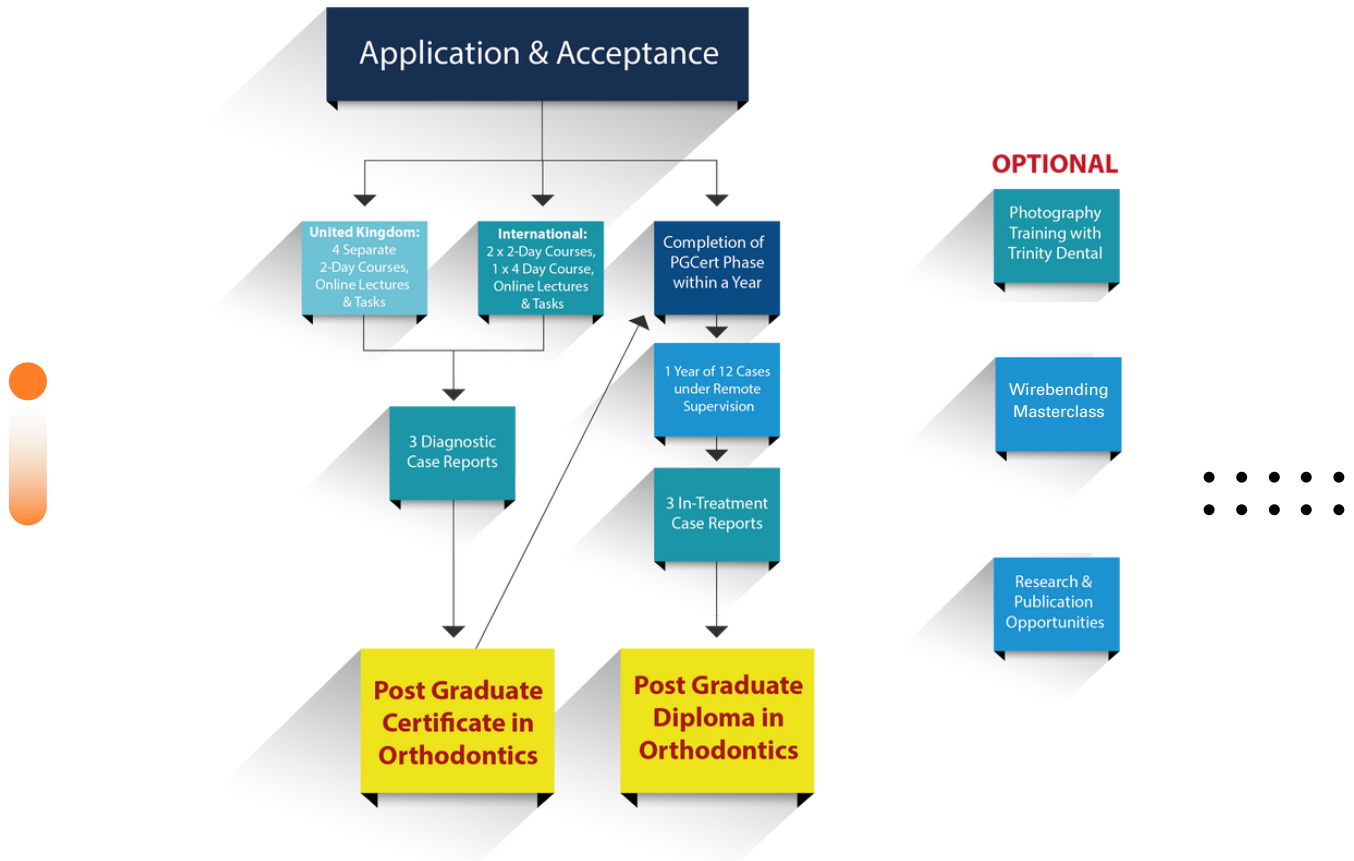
Application & Acceptance

United Kingdom:
4 Separate 2-Day Courses, Online Lectures & Tasks

International:
2 x 2-Day Courses, 1 x 4 Day Course, Online Lectures & Tasks

Completion of PGCert Phase within a Year

3 Diagnostic Case Reports

1 Year of 12 Cases under Remote Supervision

3 In-Treatment Case Reports

Post Graduate Certificate in Orthodontics

Post Graduate Diploma in Orthodontics

OPTIONAL

Photography Training with Trinity Dental

Wirebending Masterclass

Research & Publication Opportunities